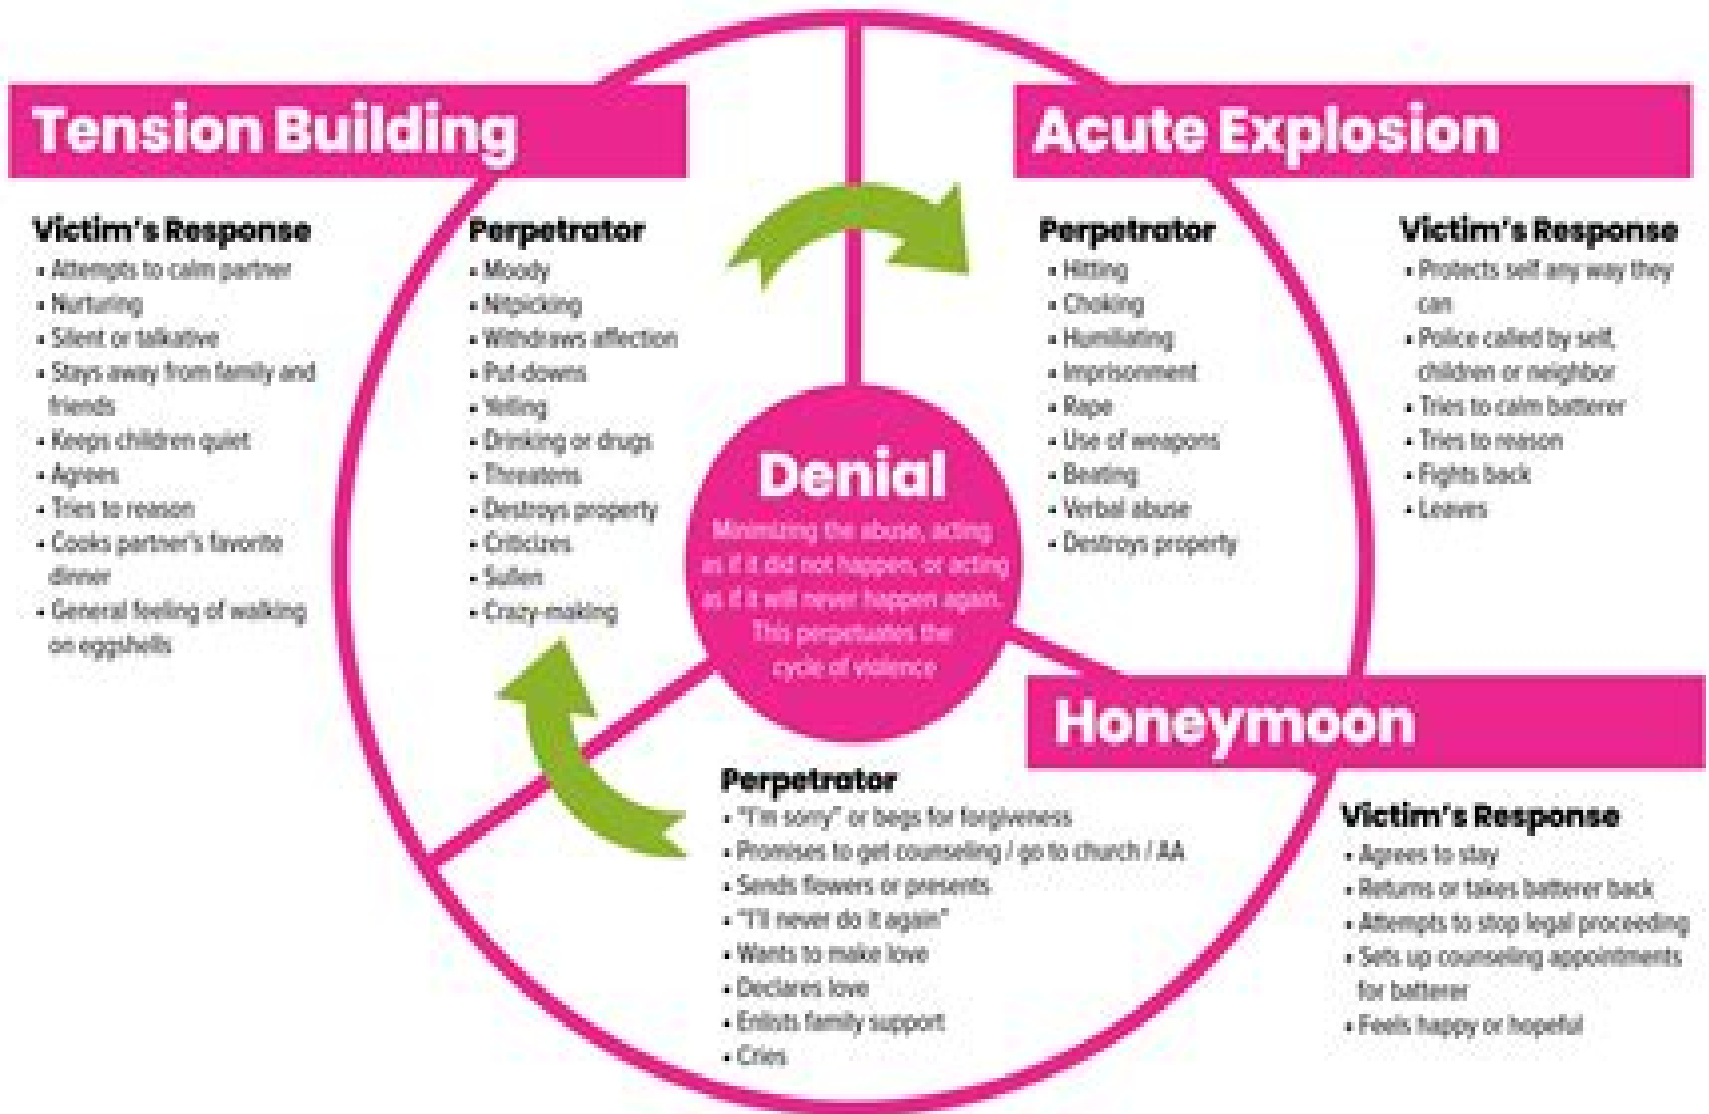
Tension Building

Victim's Response
- Attempts to calm partner
- Nurturing
- Silent or talkative
- Stays away from family and friends
- Keeps children quiet
- Agrees
- Tries to reason
- Cooks partner's favorite dinner
- General feeling of walking on eggshells

Perpetrator
- Moody
- Nitpicking
- Withdraws affection
- Put-downs
- Yelling
- Drinking or drugs
- Threatens
- Destroys property
- Criticizes
- Sullen
- Crazy-making

Acute Explosion

Perpetrator
- Hitting
- Choking
- Humiliating
- Imprisonment
- Rape
- Use of weapons
- Beating
- Verbal abuse
- Destroys property

Victim's Response
- Protects self any way they can
- Police called by self, children or neighbor
- Tries to calm batterer
- Tries to reason
- Fights back
- Leaves

Denial
Minimizing the abuse, acting as if it did not happen, or acting as if it will never happen again. This perpetuates the cycle of violence

Honeymoon

Perpetrator
- "I'm sorry" or begs for forgiveness
- Promises to get counseling / go to church / AA
- Sends flowers or presents
- "I'll never do it again"
- Wants to make love
- Declares love
- Enlists family support
- Cries

Victim's Response
- Agrees to stay
- Returns or takes batterer back
- Attempts to stop legal proceeding
- Sets up counseling appointments for batterer
- Feels happy or hopeful